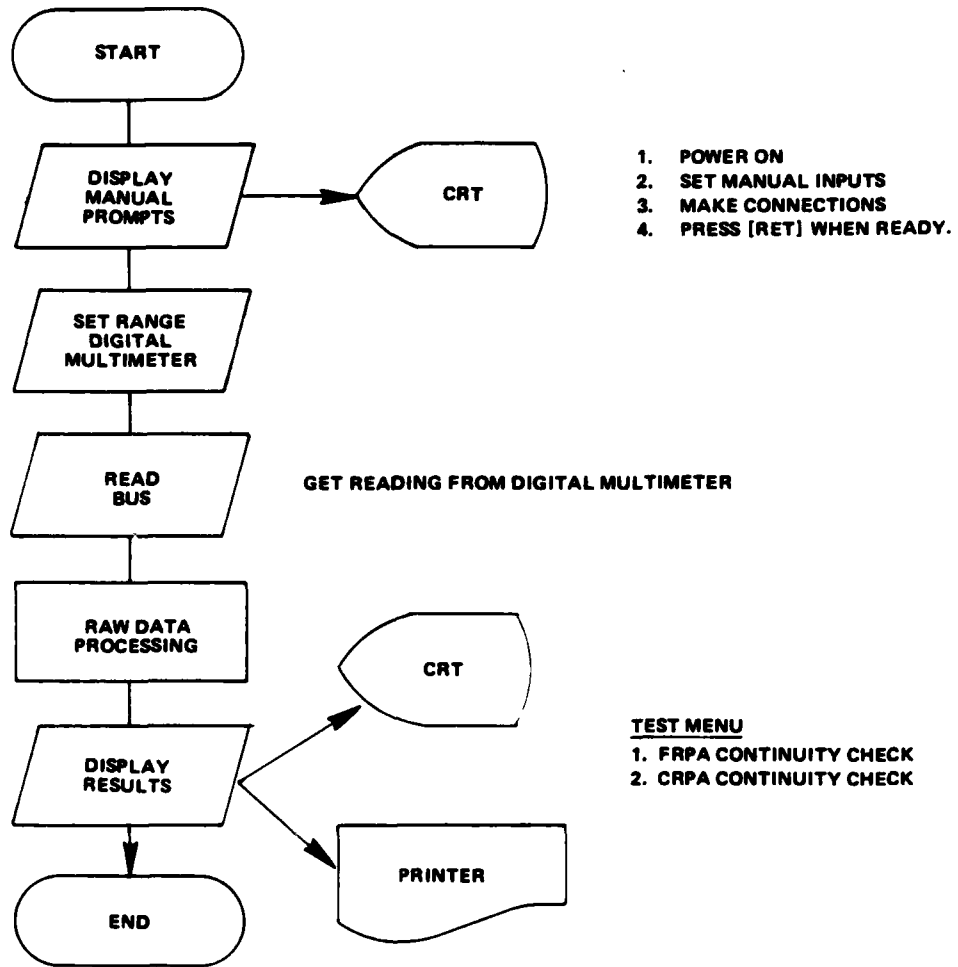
START

DISPLAY MANUAL PROMPTS

CRT

1. POWER ON
2. SET MANUAL INPUTS
3. MAKE CONNECTIONS
4. PRESS [RET] WHEN READY.

SET RANGE DIGITAL MULTIMETER

READ BUS

GET READING FROM DIGITAL MULTIMETER

RAW DATA PROCESSING

CRT

DISPLAY RESULTS

TEST MENU
1. FRPA CONTINUITY CHECK
2. CRPA CONTINUITY CHECK

PRINTER

END